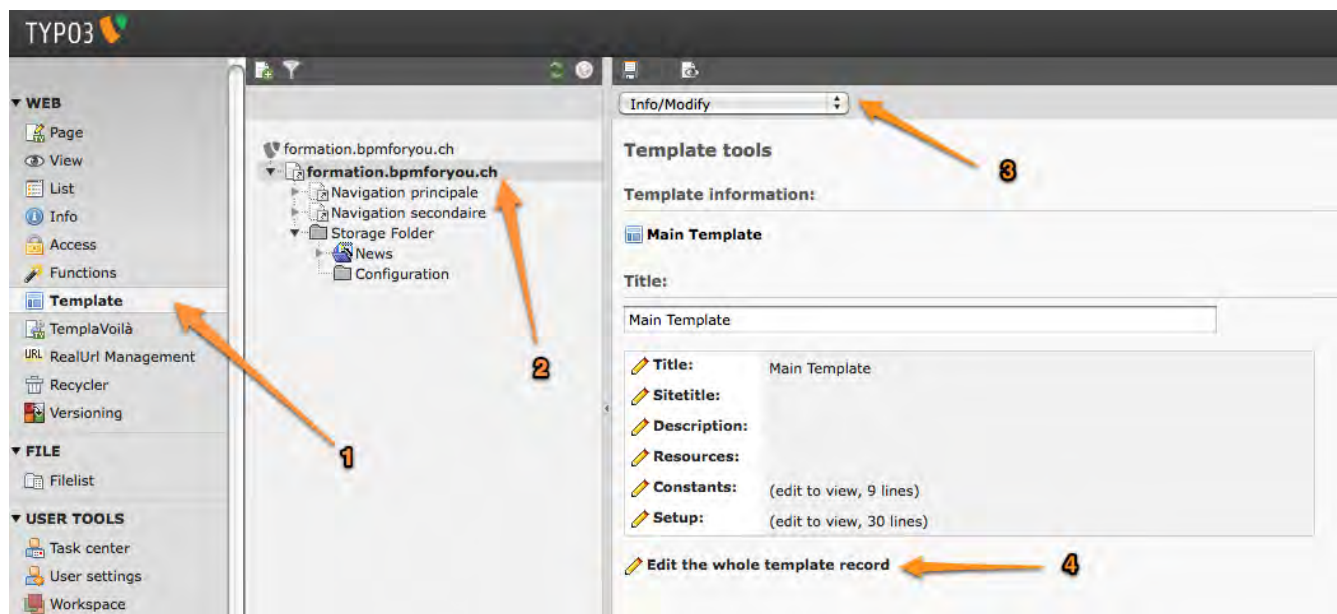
TYPO3

WEB
Page
View
List
Info
Access
Functions
Template
TemplaVoilà
RealUrl Management
Recycler
Versioning
FILE
Filelist
USER TOOLS
Task center
User settings
Workspace

formation.bpmforyou.ch
formation.bpmforyou.ch
Navigation principale
Navigation secondaire
Storage Folder
News
Configuration

Info/Modify

Template tools

Template information:

Main Template

Title:

Main Template

| | |
|---|---|
| Title: | Main Template |
| Sitetitle: | |
| Description: | |
| Resources: | |
| Constants: | (edit to view, 9 lines) |
| Setup: | (edit to view, 30 lines) |

Edit the whole template record

1
2
3
4